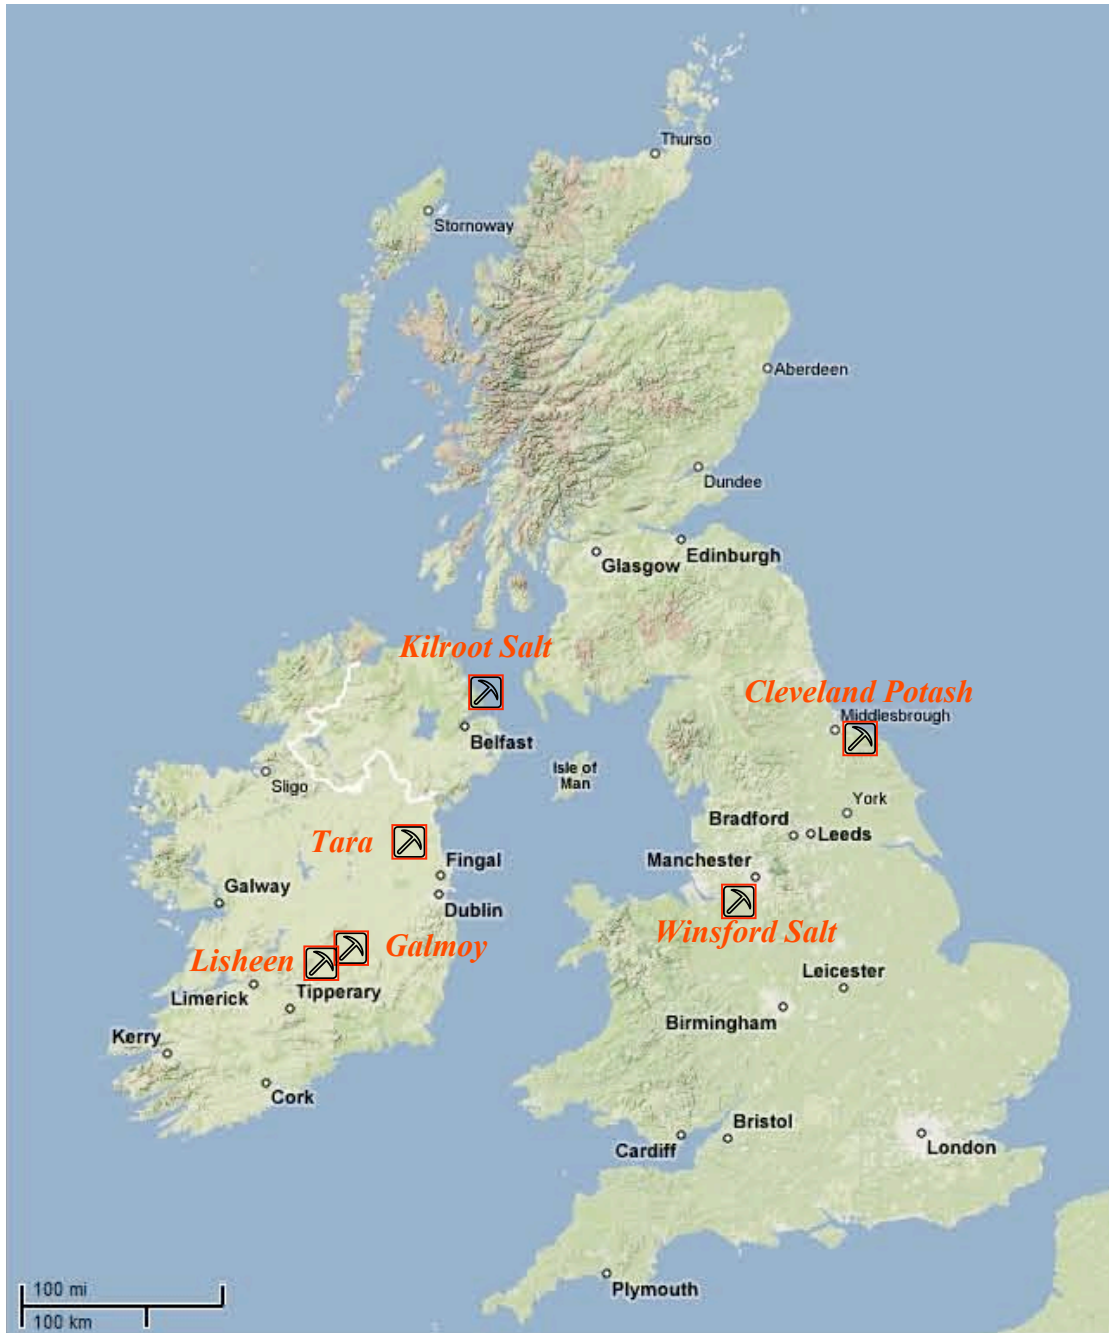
Thurso
Stornoway
Aberdeen
Dundee
Glasgow
Edinburgh
Kilroot Salt
Cleveland Potash
Middlesbrough
Belfast
Isle of Man
Sligo
York
Bradford
Leeds
Tara
Fingal
Manchester
Galway
Dublin
Winsford Salt
Galmoy
Lisheen
Leicester
Limerick
Tipperary
Birmingham
Kerry
Cork
Bristol
Cardiff
London
Plymouth
100 mi
100 km